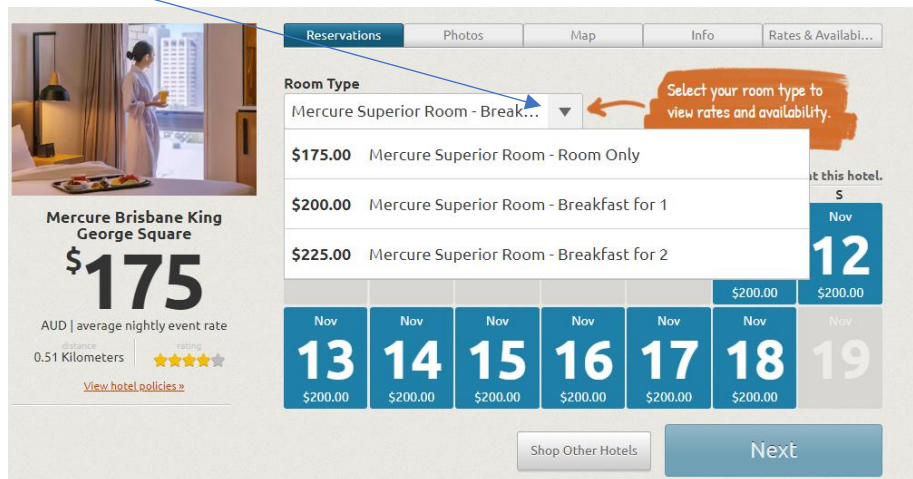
Reservations Photos Map Info Rates & Availabi...

Room Type

Mercure Superior Room - Break...

Select your room type to view rates and availability.

$175.00 Mercure Superior Room - Room Only

$200.00 Mercure Superior Room - Breakfast for 1

$225.00 Mercure Superior Room - Breakfast for 2

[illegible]t this hotel.

S

Nov
12
$200.00

$200.00

Mercure Brisbane King George Square

$175

AUD | average nightly event rate

distance
0.51 Kilometers

rating

View hotel policies »

| Nov | Nov | Nov | Nov | Nov | Nov | Nov |
|---|---|---|---|---|---|---|
| 13 | 14 | 15 | 16 | 17 | 18 | 19 |
| $200.00 | $200.00 | $200.00 | $200.00 | $200.00 | $200.00 | |

Shop Other Hotels

Next